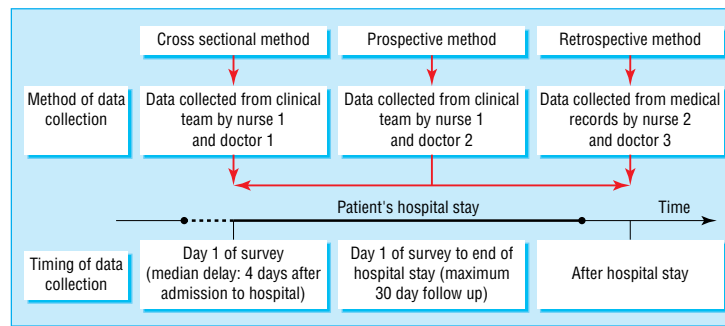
Cross sectional method

Prospective method

Retrospective method

Method of data collection

Data collected from clinical team by nurse 1 and doctor 1

Data collected from clinical team by nurse 1 and doctor 2

Data collected from medical records by nurse 2 and doctor 3

Patient's hospital stay

Time

Timing of data collection

Day 1 of survey (median delay: 4 days after admission to hospital)

Day 1 of survey to end of hospital stay (maximum 30 day follow up)

After hospital stay